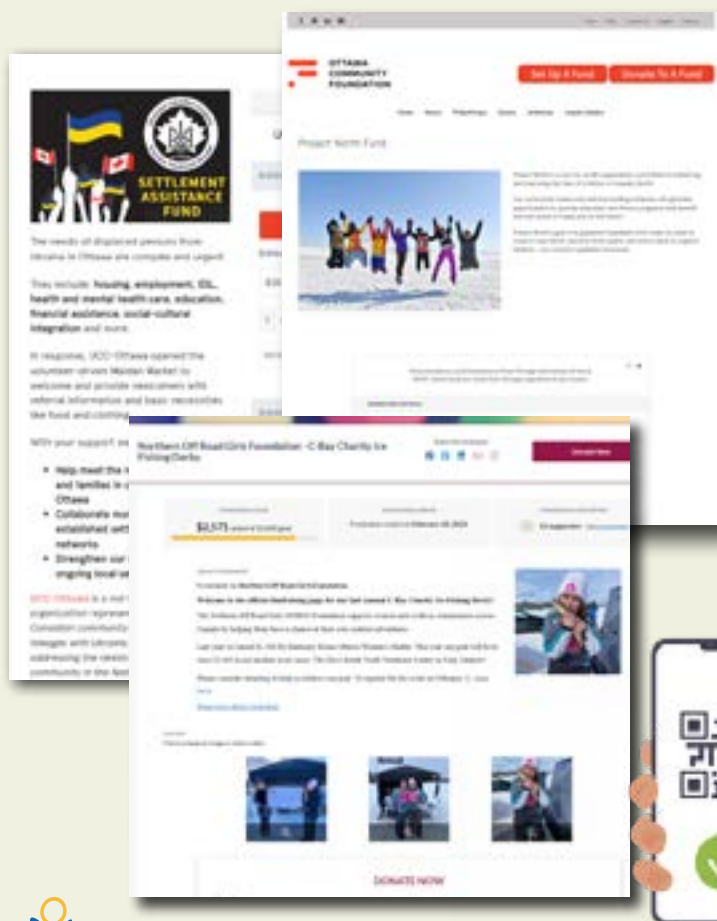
SETTLEMENT ASSISTANCE FUND

The needs of displaced persons from Ukraine in Ottawa are complex and urgent.

They include: housing, employment, ESL, health and mental health care, education, financial assistance, social-cultural integration and more.

In response, UCC-Ottawa opened the volunteer-driven Maidan Market to welcome and provide newcomers with referral information and basic necessities like food and clothing.

With your support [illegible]

Help meet the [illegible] and families in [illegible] Ottawa

Collaborate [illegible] established with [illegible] networks

Strengthen our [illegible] ongoing local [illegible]

OTTAWA COMMUNITY FOUNDATION

Set Up A Fund

Donate To A Fund

Project North Fund

Northern Off Road Girls Foundation - C Bay Charity Ice Fishing Derby

Donate Now

$2,575

DONATE NOW